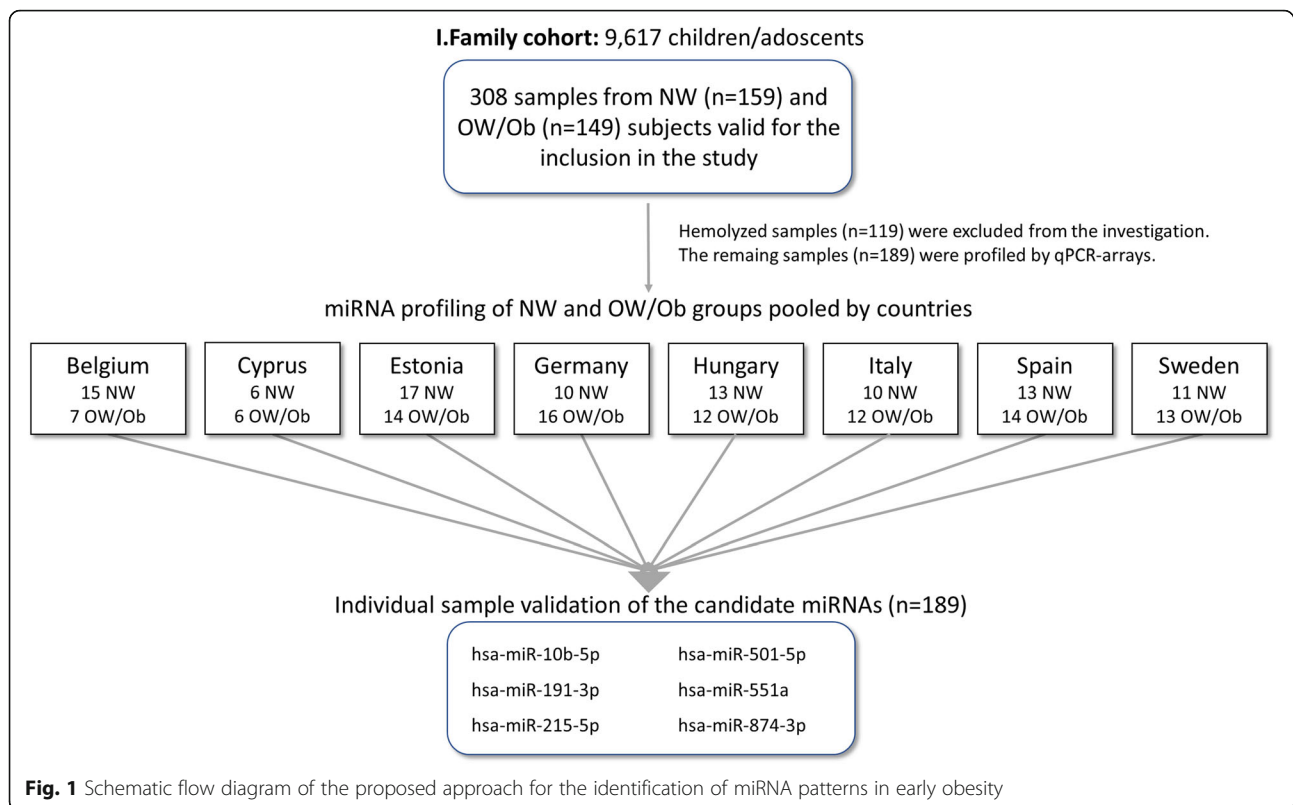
**I.Family cohort:** 9,617 children/adoscents

308 samples from NW (n=159) and OW/Ob (n=149) subjects valid for the inclusion in the study

Hemolyzed samples (n=119) were excluded from the investigation. The remaing samples (n=189) were profiled by qPCR-arrays.

miRNA profiling of NW and OW/Ob groups pooled by countries

Belgium
15 NW
7 OW/Ob

Cyprus
6 NW
6 OW/Ob

Estonia
17 NW
14 OW/Ob

Germany
10 NW
16 OW/Ob

Hungary
13 NW
12 OW/Ob

Italy
10 NW
12 OW/Ob

Spain
13 NW
14 OW/Ob

Sweden
11 NW
13 OW/Ob

Individual sample validation of the candidate miRNAs (n=189)

hsa-miR-10b-5p
hsa-miR-501-5p
hsa-miR-191-3p
hsa-miR-551a
hsa-miR-215-5p
hsa-miR-874-3p

**Fig. 1** Schematic flow diagram of the proposed approach for the identification of miRNA patterns in early obesity